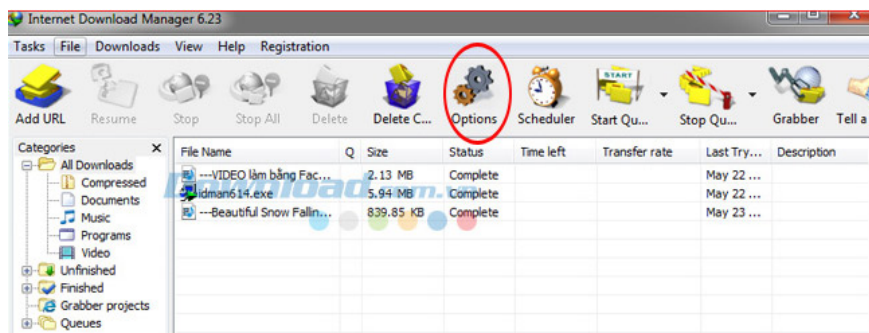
Internet Download Manager 6.23

Tasks File Downloads View Help Registration

Add URL Resume Stop Stop All Delete Delete C... Options Scheduler Start Qu... Stop Qu... Grabber Tell a

Categories
All Downloads
Compressed
Documents
Music
Programs
Video
Unfinished
Finished
Grabber projects
Queues

| File Name | Q | Size | Status | Time left | Transfer rate | Last Try... | Description |
|---|---|---|---|---|---|---|---|
| ---VIDEO làm bằng Fac... | | 2.13 MB | Complete | | | May 22 ... | |
| idman614.exe | | 5.94 MB | Complete | | | May 22 ... | |
| ---Beautiful Snow Fallin... | | 839.85 KB | Complete | | | May 23 ... | |

Download.com.vn